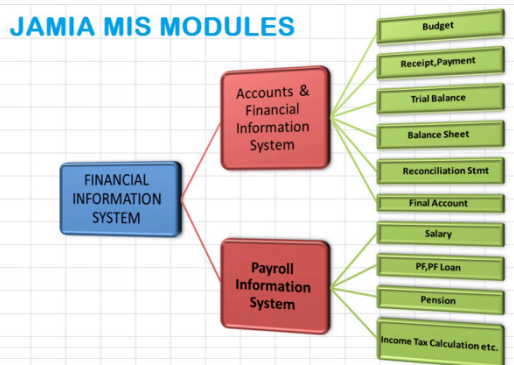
JAMIA MIS MODULES

FINANCIAL INFORMATION SYSTEM

Accounts & Financial Information System

Budget

Receipt,Payment

Trial Balance

Balance Sheet

Reconciliation Stmt

Final Account

Payroll Information System

Salary

PF,PF Loan

Pension

Income Tax Calculation etc.